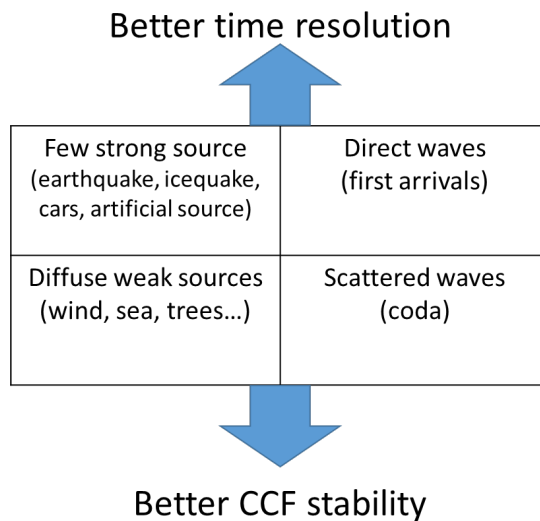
Better time resolution

| Few strong source (earthquake, icequake, cars, artificial source) | Direct waves (first arrivals) |
|---|---|
| Diffuse weak sources (wind, sea, trees…) | Scattered waves (coda) |

Better CCF stability